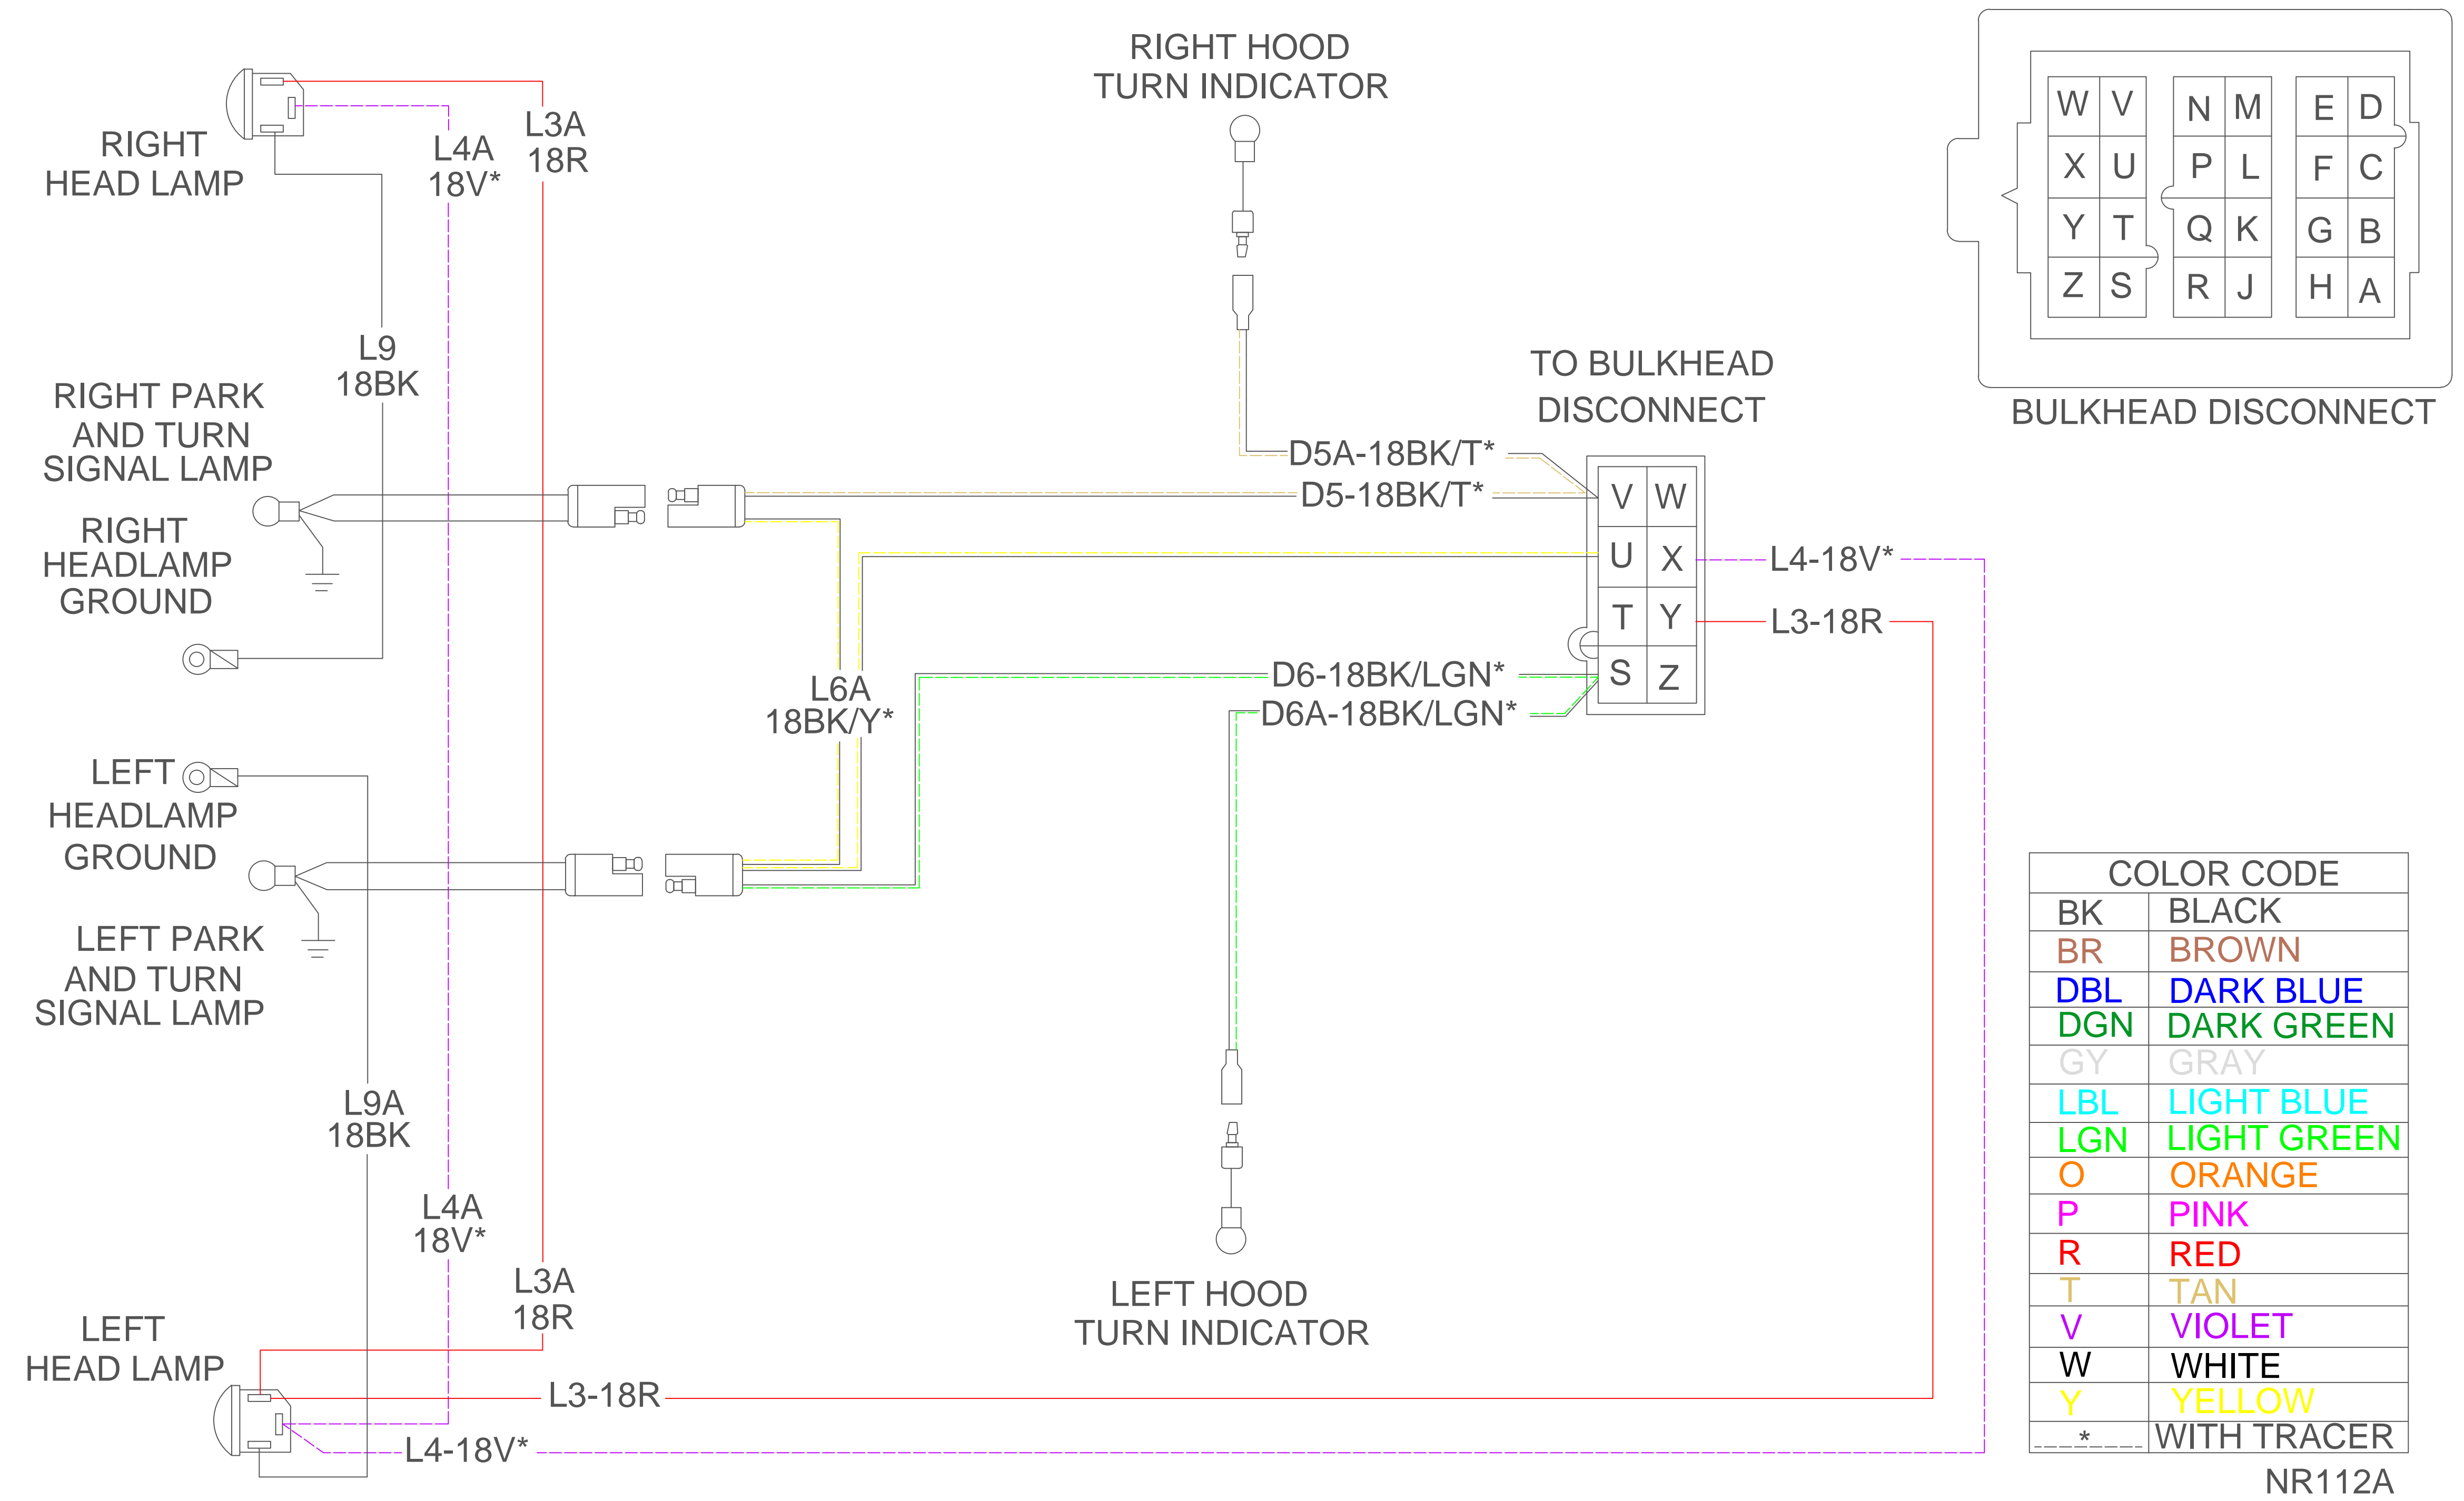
RIGHT HEAD LAMP

L4A
18V*

L3A
18R

RIGHT HOOD
TURN INDICATOR

W V N M E D
X U P L F C
Y T Q K G B
Z S R J H A

BULKHEAD DISCONNECT

L9
18BK

RIGHT PARK AND TURN SIGNAL LAMP

RIGHT HEADLAMP GROUND

TO BULKHEAD DISCONNECT

D5A-18BK/T*
D5-18BK/T*

V W
U X
T Y
S Z

L4-18V*
L3-18R

D6-18BK/LGN*
D6A-18BK/LGN*

L6A
18BK/Y*

LEFT HEADLAMP GROUND

LEFT PARK AND TURN SIGNAL LAMP

L9A
18BK

L4A
18V*

L3A
18R

LEFT HOOD
TURN INDICATOR

LEFT HEAD LAMP

L3-18R
L4-18V*

| COLOR CODE | |
|---|---|
| BK | BLACK |
| BR | BROWN |
| DBL | DARK BLUE |
| DGN | DARK GREEN |
| GY | GRAY |
| LBL | LIGHT BLUE |
| LGN | LIGHT GREEN |
| O | ORANGE |
| P | PINK |
| R | RED |
| T | TAN |
| V | VIOLET |
| W | WHITE |
| Y | YELLOW |
| * | WITH TRACER |

NR112A